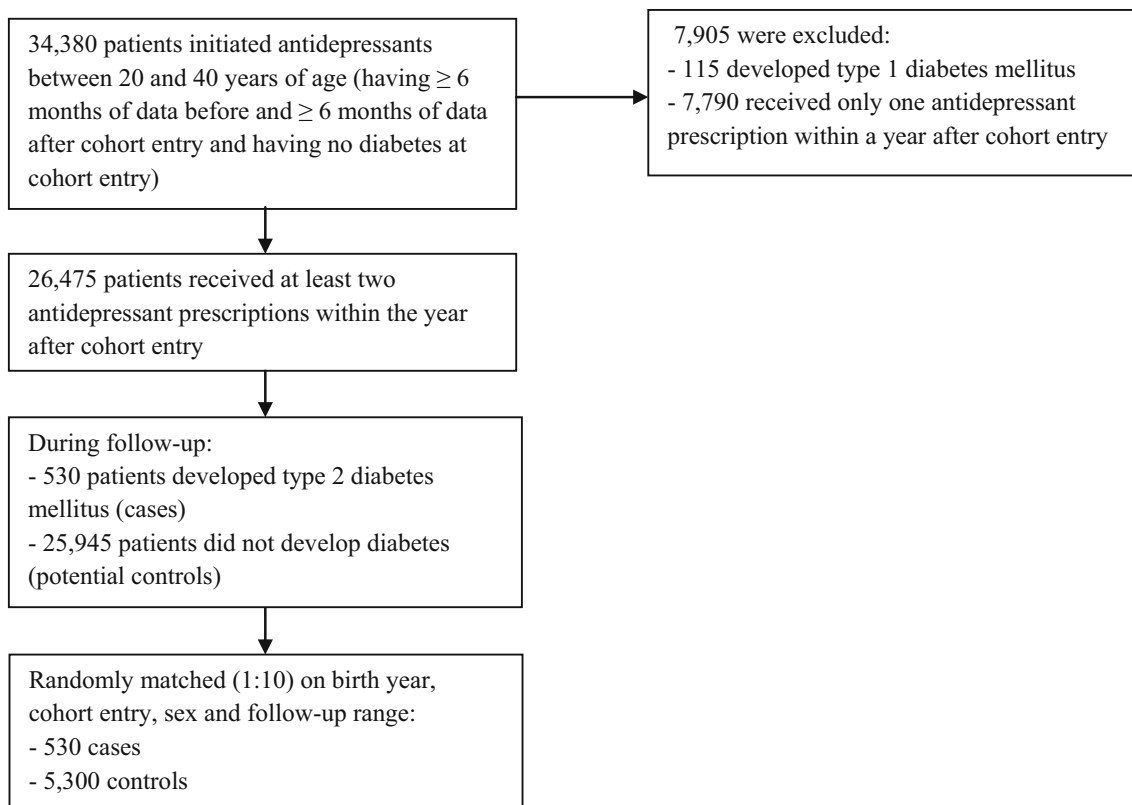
34,380 patients initiated antidepressants between 20 and 40 years of age (having $\geq 6$ months of data before and $\geq 6$ months of data after cohort entry and having no diabetes at cohort entry)

7,905 were excluded:
- 115 developed type 1 diabetes mellitus
- 7,790 received only one antidepressant prescription within a year after cohort entry

26,475 patients received at least two antidepressant prescriptions within the year after cohort entry

During follow-up:
- 530 patients developed type 2 diabetes mellitus (cases)
- 25,945 patients did not develop diabetes (potential controls)

Randomly matched (1:10) on birth year, cohort entry, sex and follow-up range:
- 530 cases
- 5,300 controls